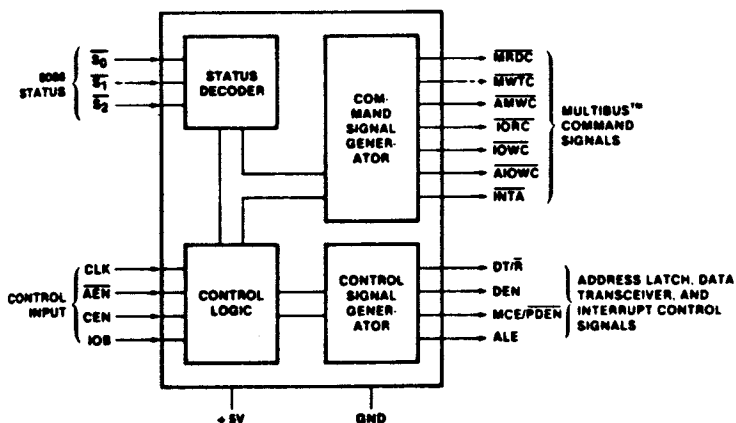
8086 STATUS

$\overline{S_0}$

$\overline{S_1}$

$\overline{S_2}$

STATUS DECODER

COMMAND SIGNAL GENERATOR

$\overline{MRDC}$

$\overline{MWTC}$

$\overline{AMWC}$

$\overline{IORC}$

$\overline{IOWC}$

$\overline{AIOWC}$

$\overline{INTA}$

MULTIBUS™ COMMAND SIGNALS

CONTROL INPUT

CLK

$\overline{AEN}$

CEN

IOB

CONTROL LOGIC

CONTROL SIGNAL GENERATOR

DT/$\overline{R}$

DEN

MCE/$\overline{PDEN}$

ALE

ADDRESS LATCH, DATA TRANSCEIVER, AND INTERRUPT CONTROL SIGNALS

+5V

GND